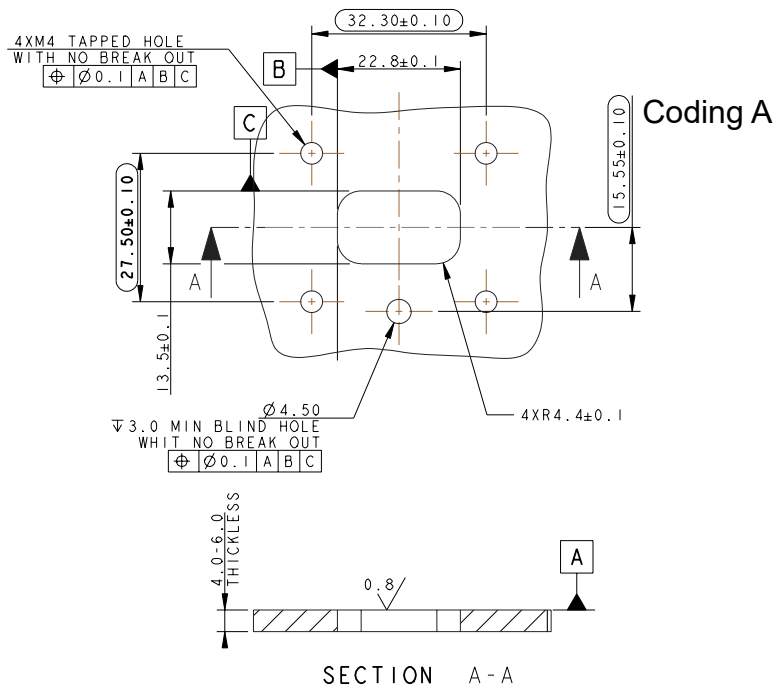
4XM4 TAPPED HOLE
WITH NO BREAK OUT
| $\oplus$ | Ø0.1 | A | B | C |

32.30±0.10

B

22.8±0.1

Coding A

C

15.55±0.10

27.50±0.10

A

A

13.5±0.1

Ø4.50
$\downarrow$3.0 MIN BLIND HOLE
WHIT NO BREAK OUT
| $\oplus$ | Ø0.1 | A | B | C |

4XR4.4±0.1

4.0-6.0
THICKLESS

A

0.8

SECTION A-A